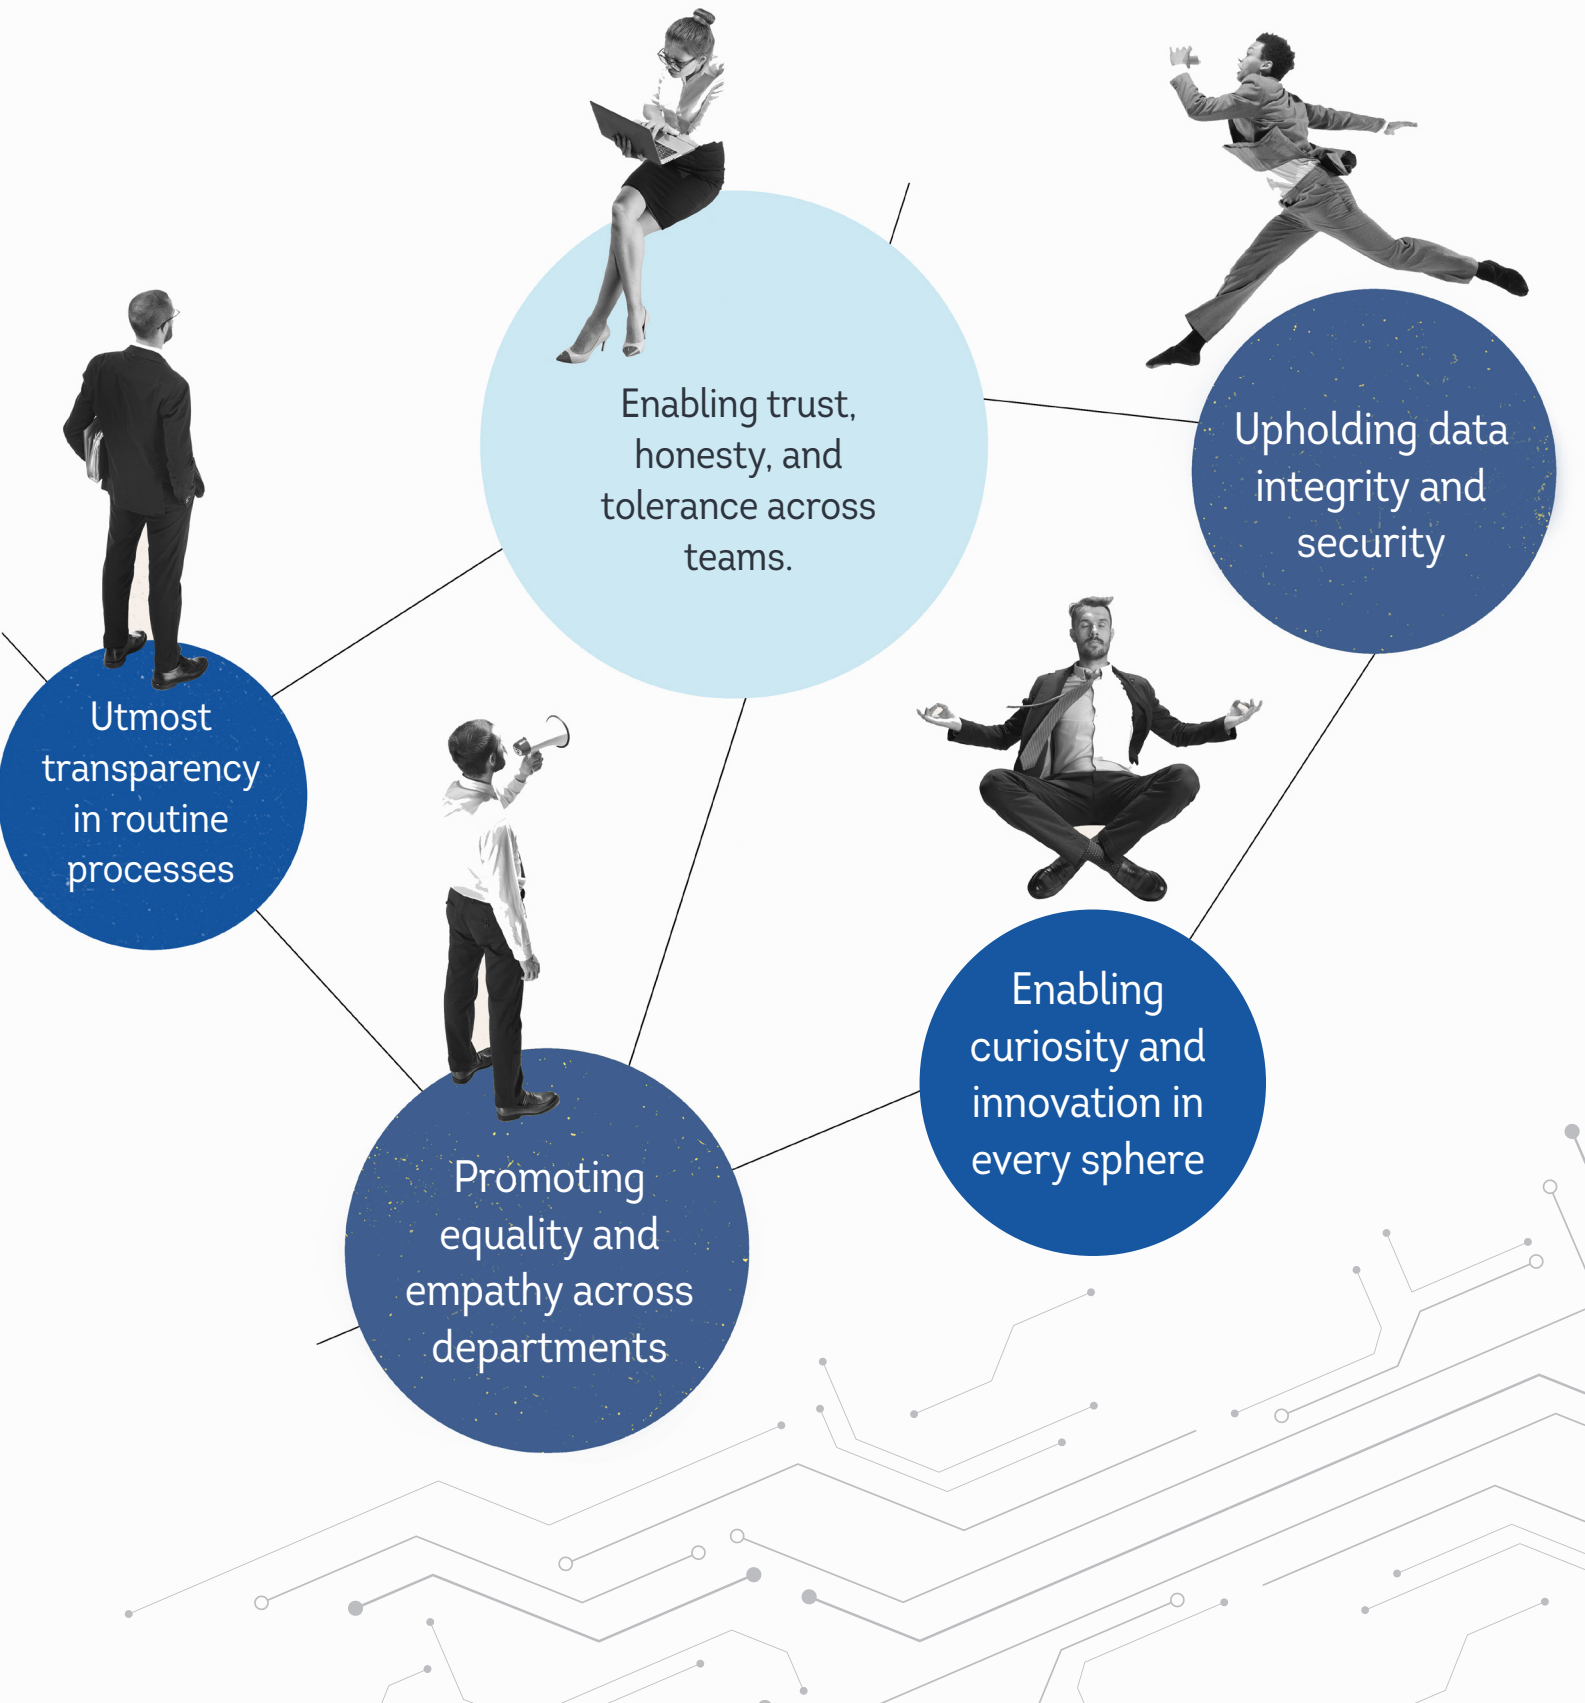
Enabling trust, honesty, and tolerance across teams.

Upholding data integrity and security

Utmost transparency in routine processes

Enabling curiosity and innovation in every sphere

Promoting equality and empathy across departments